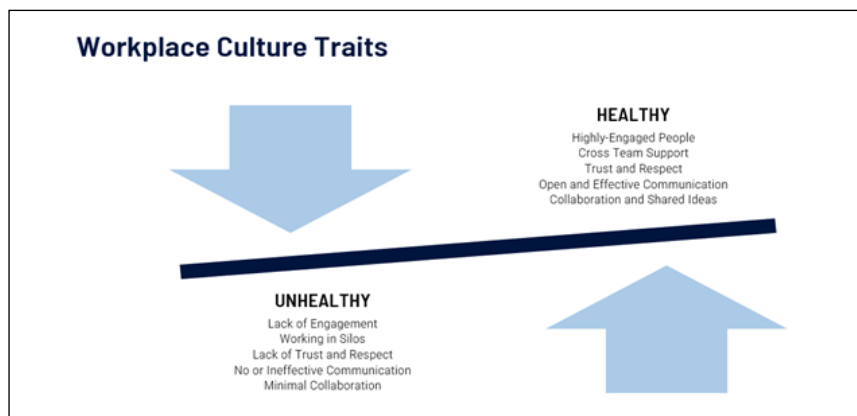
Workplace Culture Traits

HEALTHY
Highly-Engaged People
Cross Team Support
Trust and Respect
Open and Effective Communication
Collaboration and Shared Ideas

UNHEALTHY
Lack of Engagement
Working in Silos
Lack of Trust and Respect
No or Ineffective Communication
Minimal Collaboration